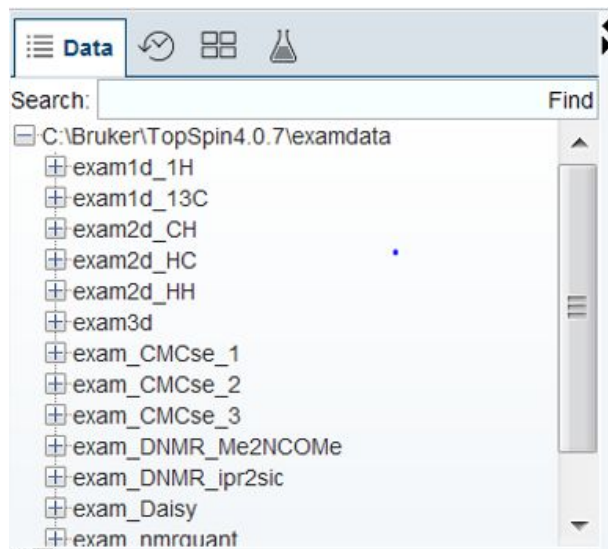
Data

Search: Find

C:\Bruker\TopSpin4.0.7\examdata
exam1d_1H
exam1d_13C
exam2d_CH
exam2d_HC
exam2d_HH
exam3d
exam_CMCse_1
exam_CMCse_2
exam_CMCse_3
exam_DNMR_Me2NCOMe
exam_DNMR_ipr2sic
exam_Daisy
exam_nmrquant